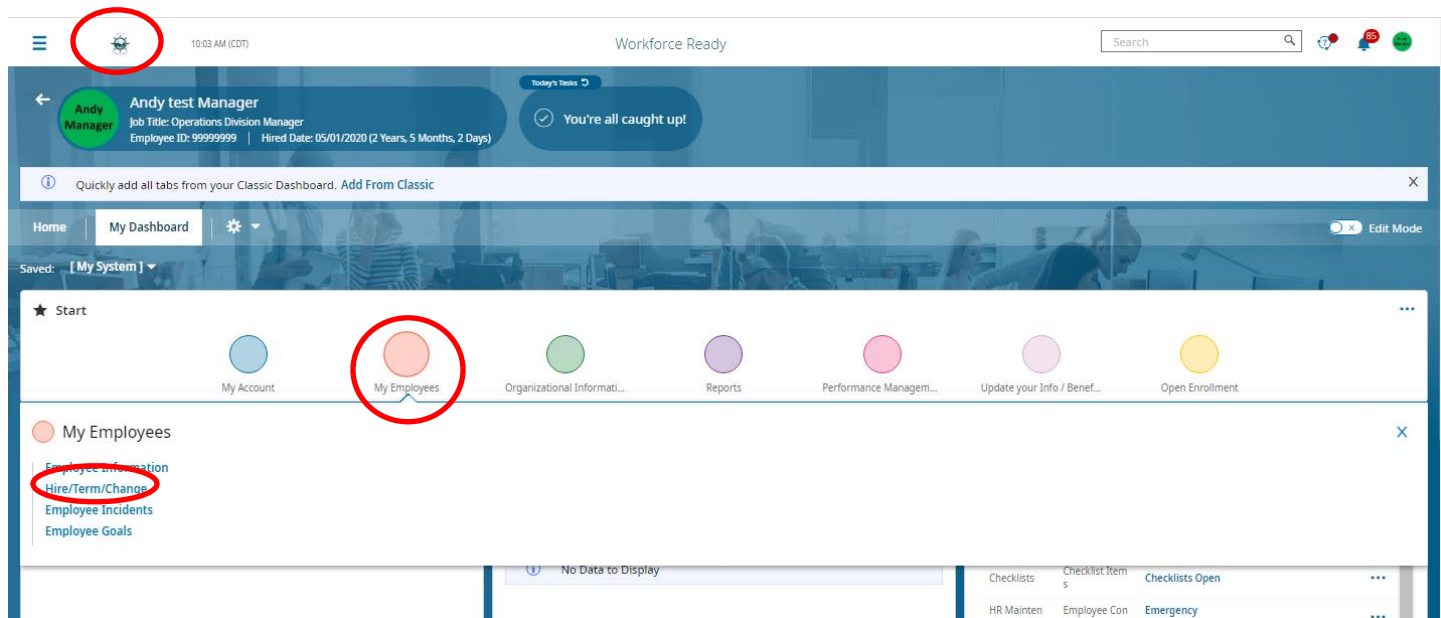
10:03 AM (CDT)

Workforce Ready

Search

85

Andy Manager

Andy test Manager
Job Title: Operations Division Manager
Employee ID: 99999999 | Hired Date: 05/01/2020 (2 Years, 5 Months, 2 Days)

Today's Tasks

You're all caught up!

Quickly add all tabs from your Classic Dashboard. Add From Classic

Home | My Dashboard

Edit Mode

Saved: [ My System ]

Start

My Account
My Employees
Organizational Informati...
Reports
Performance Managem...
Update your Info / Benef...
Open Enrollment

My Employees

Employee Information
Hire/Term/Change
Employee Incidents
Employee Goals

No Data to Display

| Checklists | Checklist Items | Checklists Open |
|---|---|---|
| HR Mainten | Employee Con | Emergency |